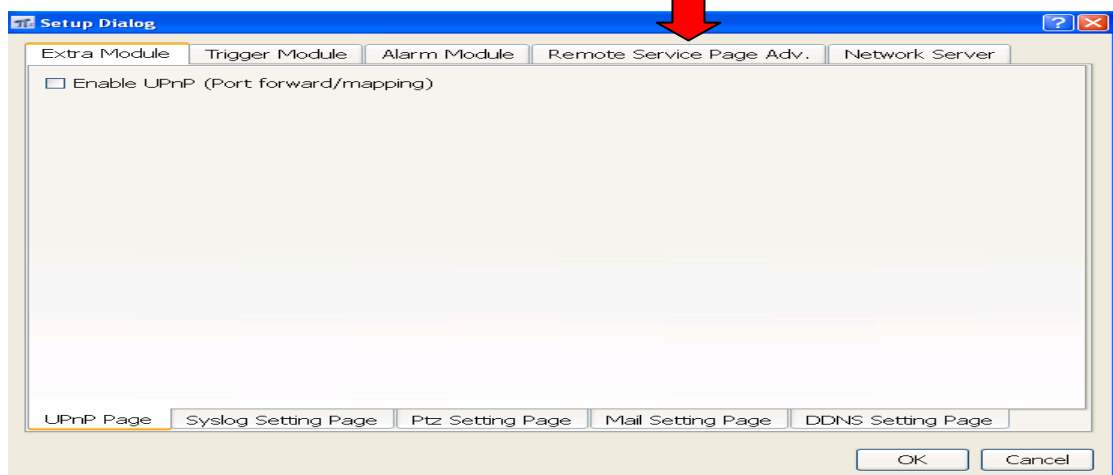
Setup Dialog

? X

Extra Module | Trigger Module | Alarm Module | Remote Service Page Adv. | Network Server

☐ Enable UPnP (Port forward/mapping)

UPnP Page | Syslog Setting Page | Ptz Setting Page | Mail Setting Page | DDNS Setting Page

OK

Cancel